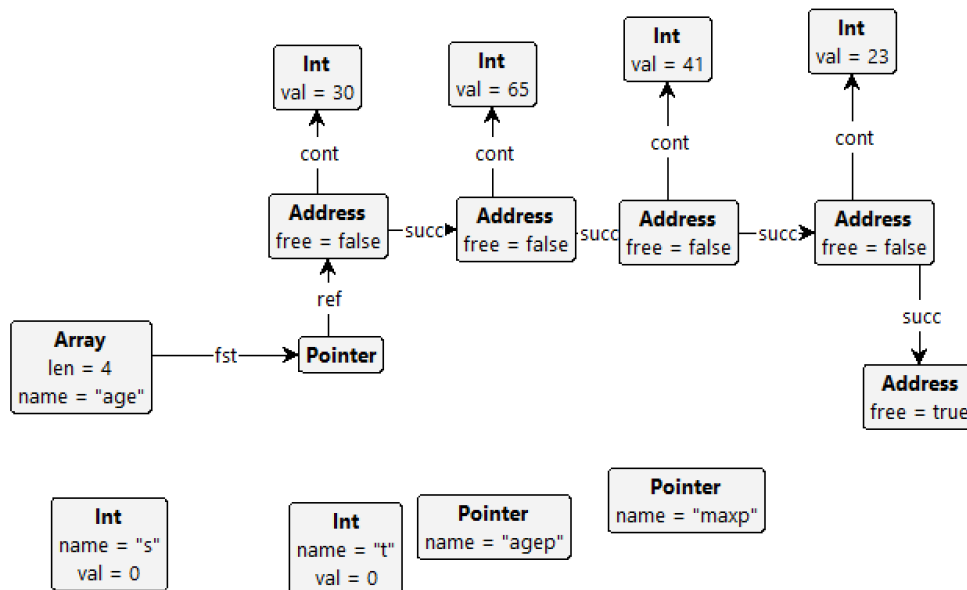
Int
val = 30

Int
val = 65

Int
val = 41

Int
val = 23

cont

cont

cont

cont

Address
free = false

succ

Address
free = false

succ

Address
free = false

succ

Address
free = false

ref

succ

Array
len = 4
name = "age"

fst

Pointer

Address
free = true

Int
name = "s"
val = 0

Int
name = "t"
val = 0

Pointer
name = "agep"

Pointer
name = "maxp"